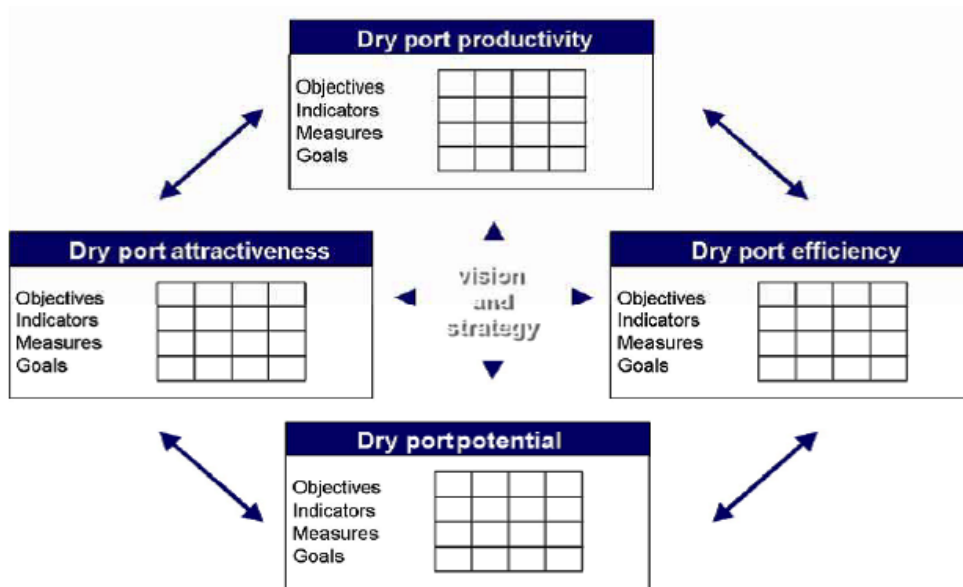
Dry port productivity

Objectives
Indicators
Measures
Goals

Dry port attractiveness

Objectives
Indicators
Measures
Goals

vision
and
strategy

Dry port efficiency

Objectives
Indicators
Measures
Goals

Dry port potential

Objectives
Indicators
Measures
Goals